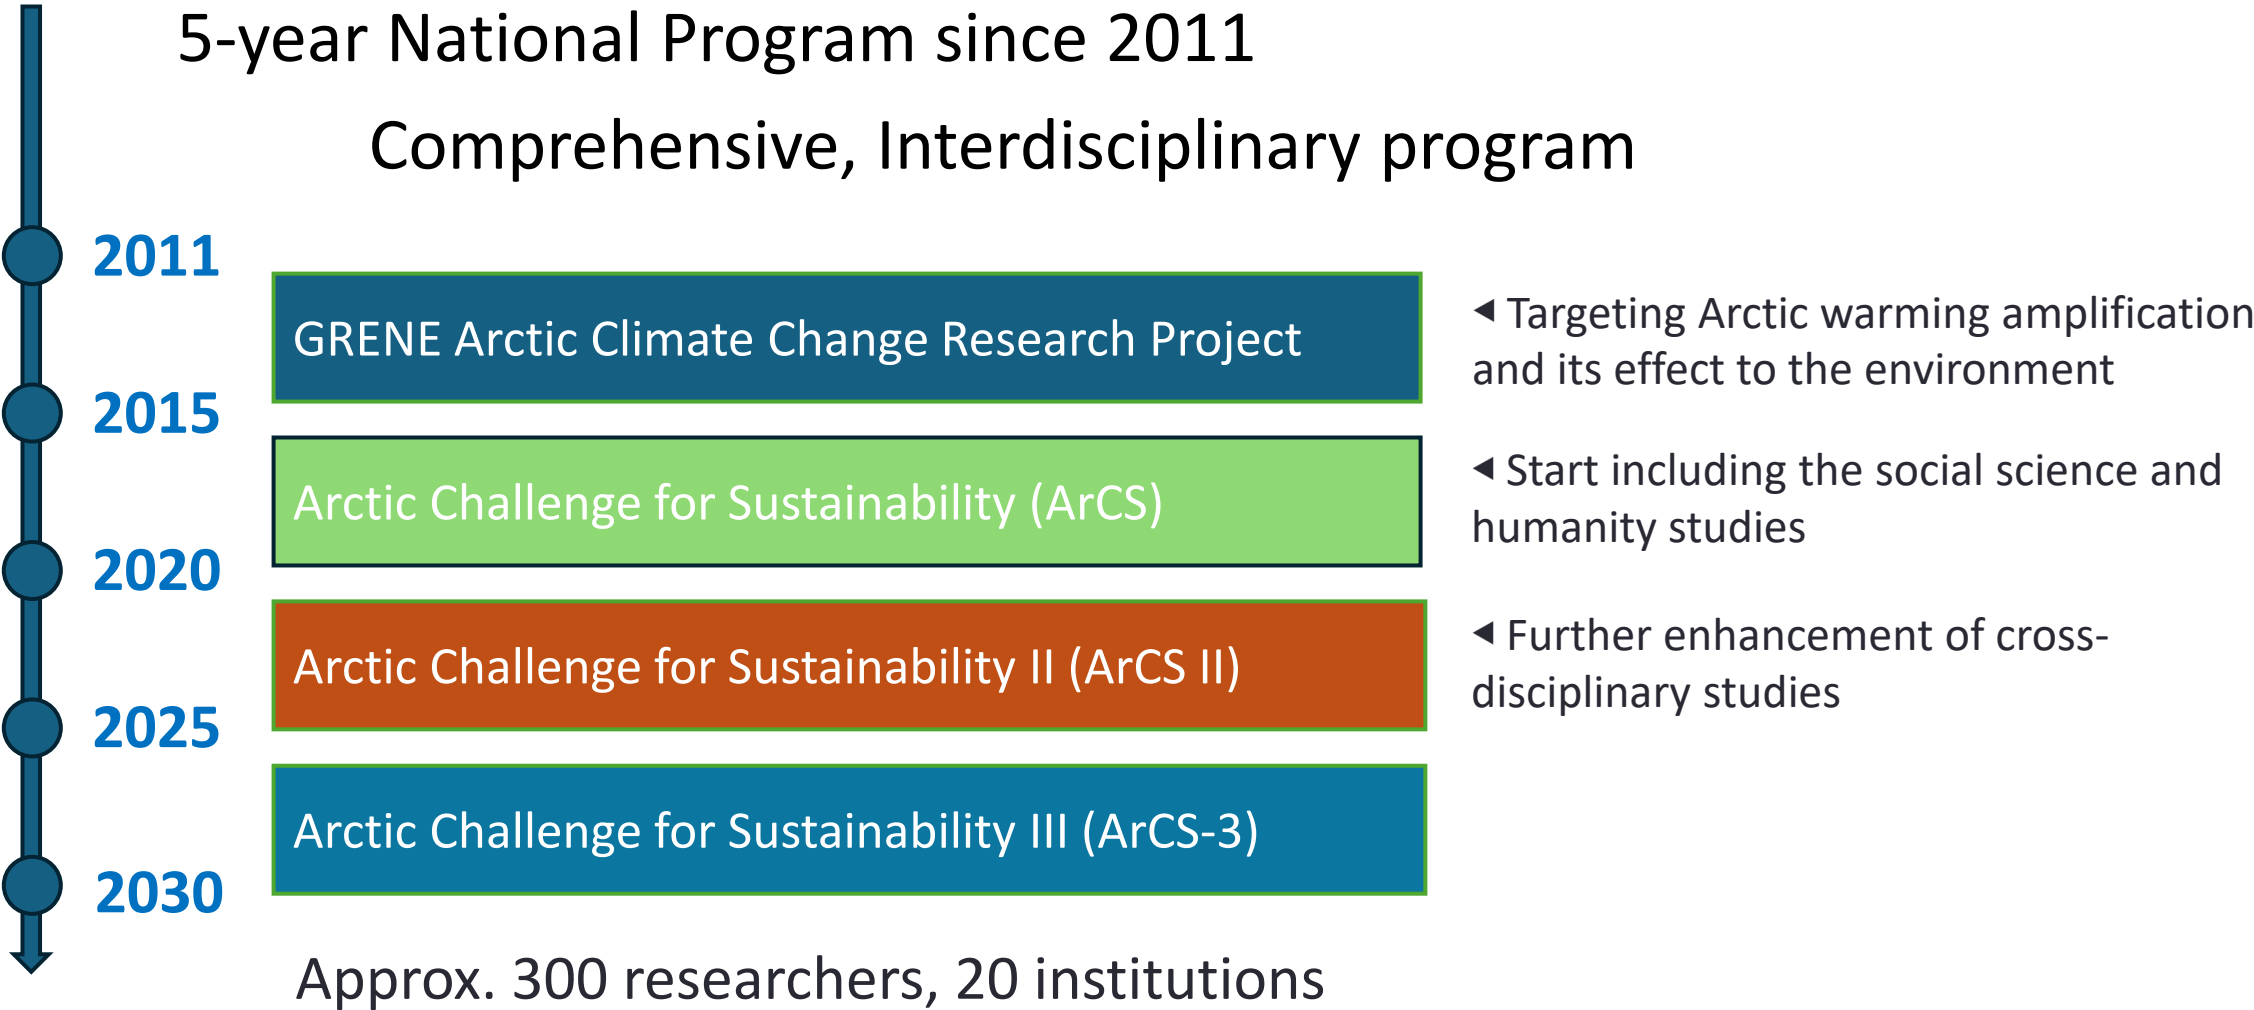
5-year National Program since 2011

Comprehensive, Interdisciplinary program

2011

GRENE Arctic Climate Change Research Project

◀ Targeting Arctic warming amplification and its effect to the environment

2015

Arctic Challenge for Sustainability (ArCS)

◀ Start including the social science and humanity studies

2020

Arctic Challenge for Sustainability II (ArCS II)

◀ Further enhancement of cross-disciplinary studies

2025

Arctic Challenge for Sustainability III (ArCS-3)

2030

Approx. 300 researchers, 20 institutions